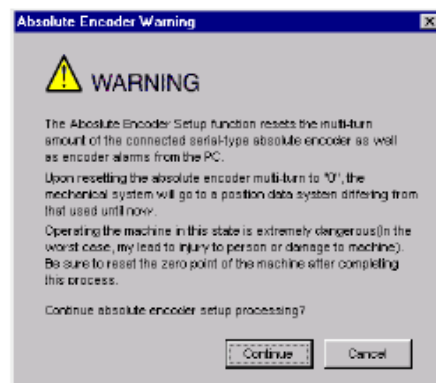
Absolute Encoder Warning

WARNING

The Absolute Encoder Setup function resets the multi-turn amount of the connected serial-type absolute encoder as well as encoder alarms from the PC.

Upon resetting the absolute encoder multi-turn to "0", the mechanical system will go to a position data system differing from that used until now.

Operating the machine in this state is extremely dangerous(In the worst case, my lead to injury to person or damage to machine). Be sure to reset the zero point of the machine after completing this process.

Continue absolute encoder setup processing?

Continue Cancel